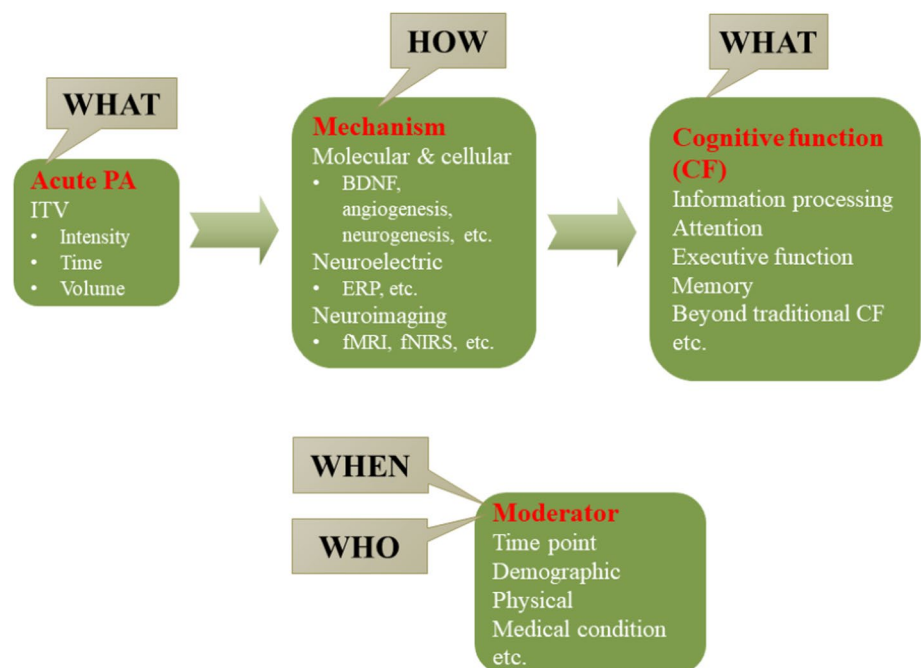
WHAT

Acute PA
ITV
• Intensity
• Time
• Volume

HOW

Mechanism
Molecular & cellular
• BDNF, angiogenesis, neurogenesis, etc.
Neuroelectric
• ERP, etc.
Neuroimaging
• fMRI, fNIRS, etc.

WHAT

Cognitive function (CF)
Information processing
Attention
Executive function
Memory
Beyond traditional CF
etc.

WHEN

WHO

Moderator
Time point
Demographic
Physical
Medical condition
etc.